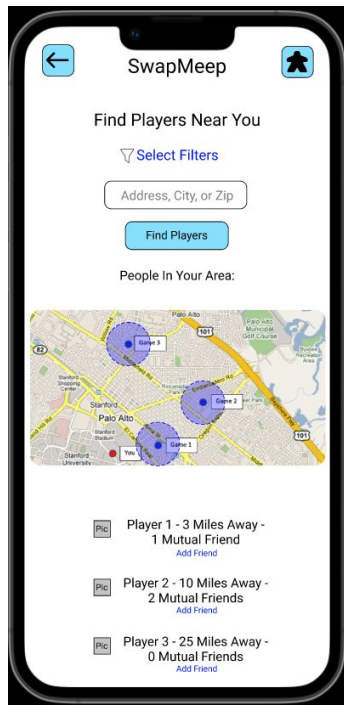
SwapMeep

Find Players Near You

Select Filters

Address, City, or Zip

Find Players

People In Your Area:

Palo Alto
101
Palo Alto Municipal Golf Course
82
Game 3
Stanford Shopping Center
Game 2
Stanford
Palo Alto
Stanford Stadium
Game 1
You
Stanford University

Pic Player 1 - 3 Miles Away - 1 Mutual Friend
Add Friend

Pic Player 2 - 10 Miles Away - 2 Mutual Friends
Add Friend

Pic Player 3 - 25 Miles Away - 0 Mutual Friends
Add Friend